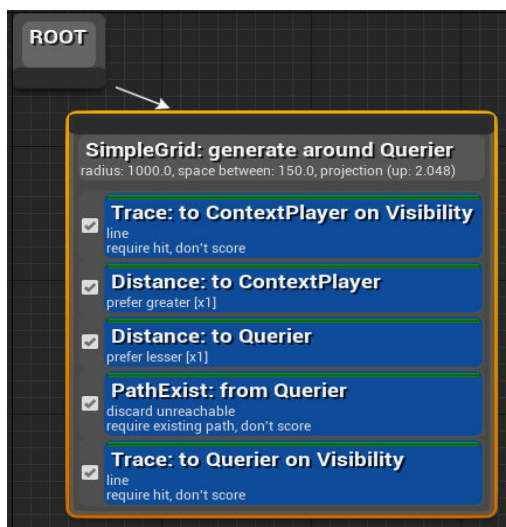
ROOT

SimpleGrid: generate around Querier
radius: 1000.0, space between: 150.0, projection (up: 2.048)

Trace: to ContextPlayer on Visibility
line
require hit, don't score

Distance: to ContextPlayer
prefer greater [x1]

Distance: to Querier
prefer lesser [x1]

PathExist: from Querier
discard unreachable
require existing path, don't score

Trace: to Querier on Visibility
line
require hit, don't score